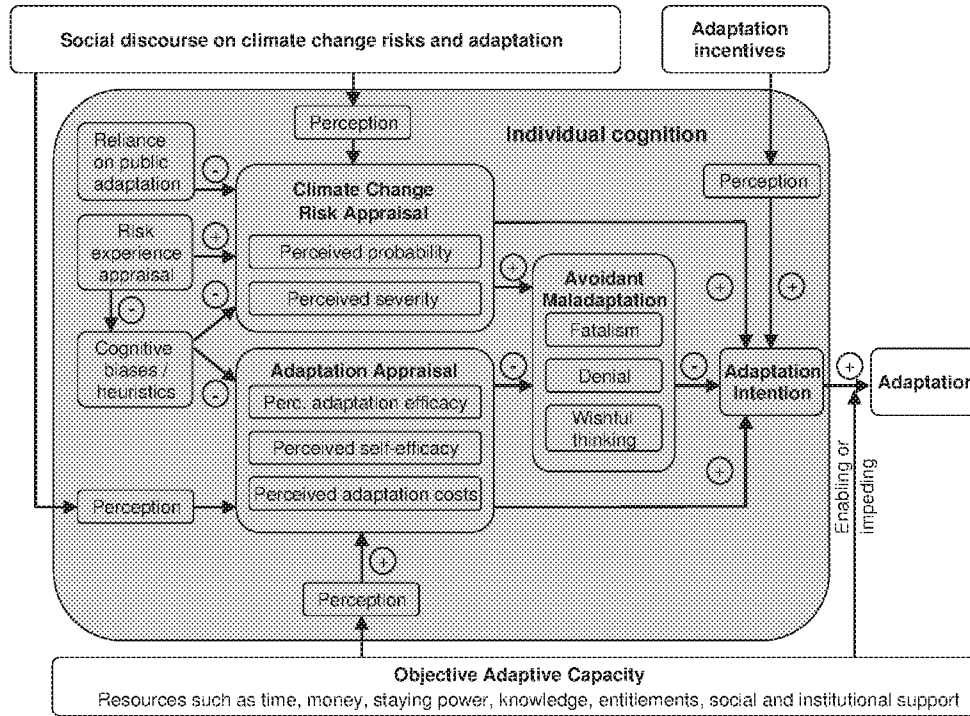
Social discourse on climate change risks and adaptation

Adaptation incentives

Perception

Individual cognition

Reliance on public adaptation

-

Climate Change Risk Appraisal

Perceived probability

Perceived severity

Risk experience appraisal

+

-

-

Cognitive biases / heuristics

-

Perception

+

+

+

Avoidant Maladaptation

Fatalism

Denial

Wishful thinking

-

-

Adaptation Appraisal

Perc. adaptation efficacy

Perceived self-efficacy

Perceived adaptation costs

Adaptation Intention

+

Adaptation

+

Enabling or impeding

Perception

+

Perception

Objective Adaptive Capacity

Resources such as time, money, staying power, knowledge, entitlements, social and institutional support